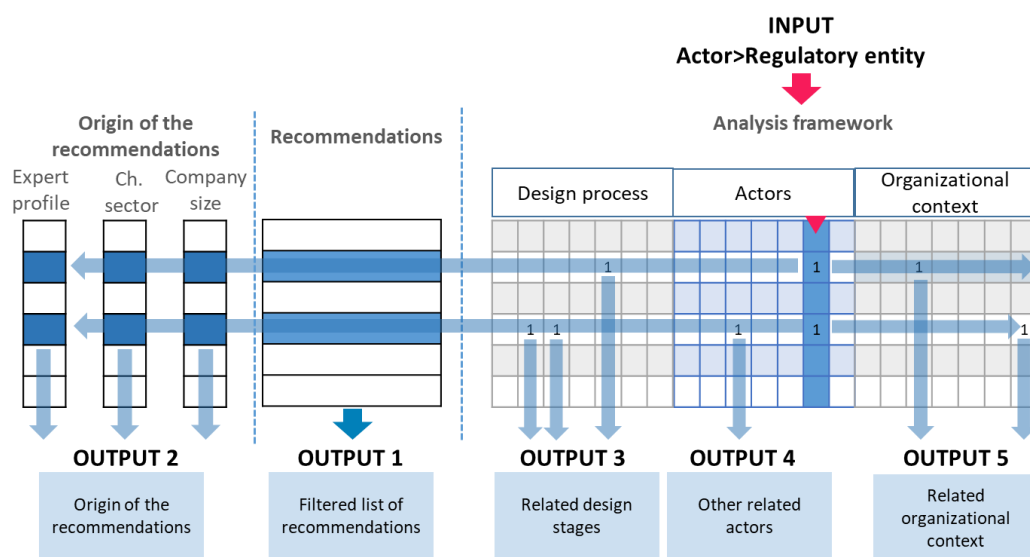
INPUT
Actor>Regulatory entity

Origin of the recommendations

Expert profile

Ch. sector

Company size

Recommendations

Analysis framework

Design process

Actors

Organizational context

1

1

1

1

1

1

1

1

OUTPUT 2

Origin of the recommendations

OUTPUT 1

Filtered list of recommendations

OUTPUT 3

Related design stages

OUTPUT 4

Other related actors

OUTPUT 5

Related organizational context